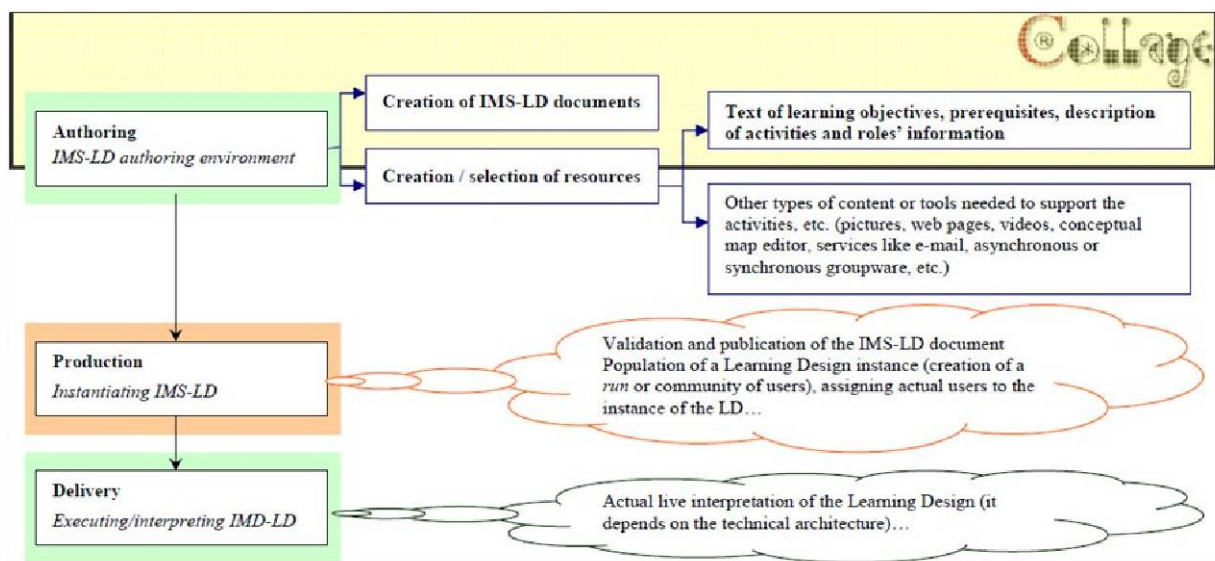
Collage

Authoring
IMS-LD authoring environment

Creation of IMS-LD documents

Creation / selection of resources

Text of learning objectives, prerequisites, description of activities and roles' information

Other types of content or tools needed to support the activities, etc. (pictures, web pages, videos, conceptual map editor, services like e-mail, asynchronous or synchronous groupware, etc.)

Production
Instantiating IMS-LD

Validation and publication of the IMS-LD document
Population of a Learning Design instance (creation of a run or community of users), assigning actual users to the instance of the LD…

Delivery
Executing/interpreting IMD-LD

Actual live interpretation of the Learning Design (it depends on the technical architecture)…